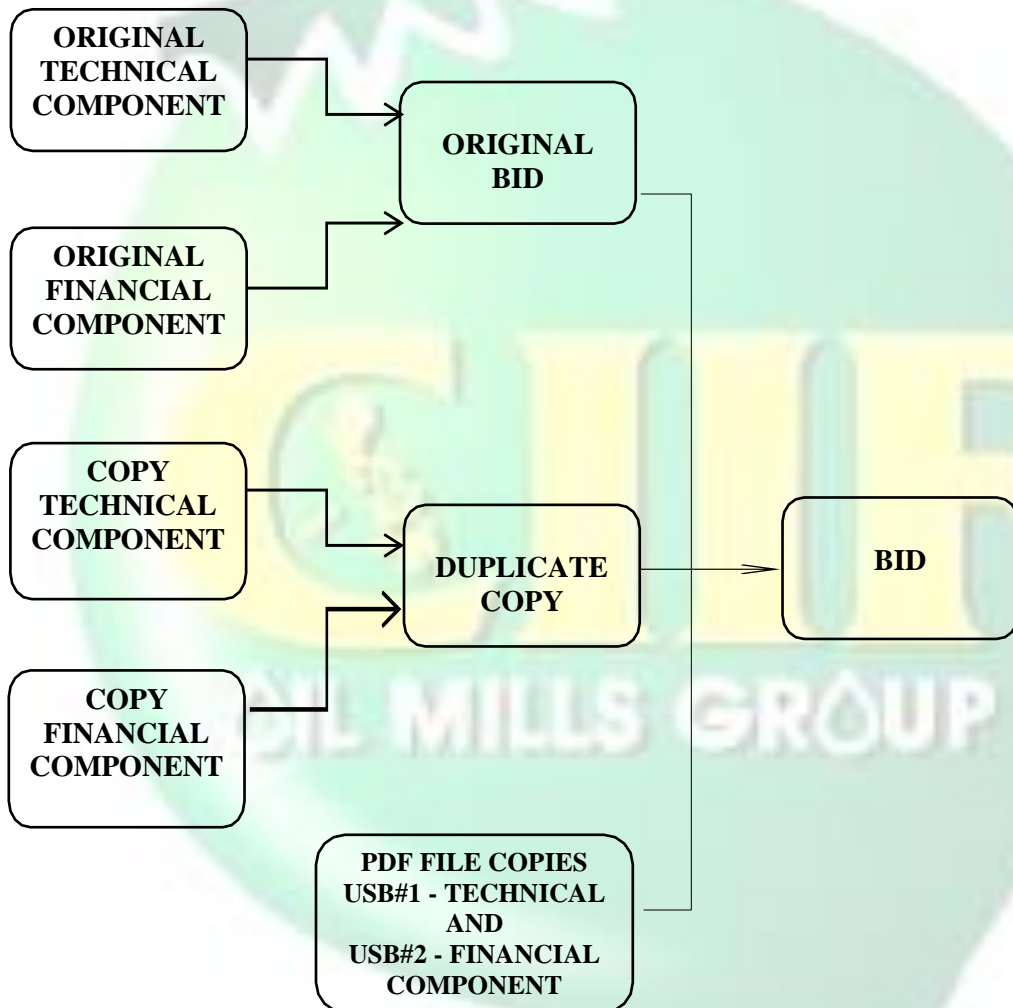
ORIGINAL TECHNICAL COMPONENT

ORIGINAL BID

ORIGINAL FINANCIAL COMPONENT

COPY TECHNICAL COMPONENT

DUPLICATE COPY

BID

COPY FINANCIAL COMPONENT

OIL MILLS GROUP

PDF FILE COPIES USB#1 - TECHNICAL AND USB#2 - FINANCIAL COMPONENT